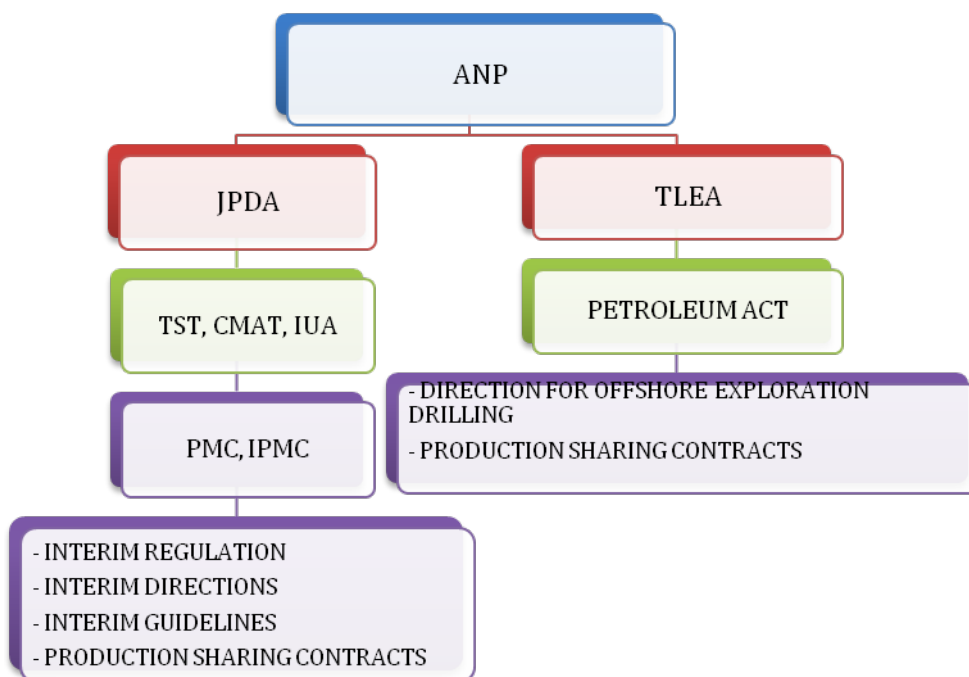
ANP

JPDA

TST, CMAT, IUA

PMC, IPMC

- INTERIM REGULATION
- INTERIM DIRECTIONS
- INTERIM GUIDELINES
- PRODUCTION SHARING CONTRACTS

TLEA

PETROLEUM ACT

- DIRECTION FOR OFFSHORE EXPLORATION DRILLING
- PRODUCTION SHARING CONTRACTS